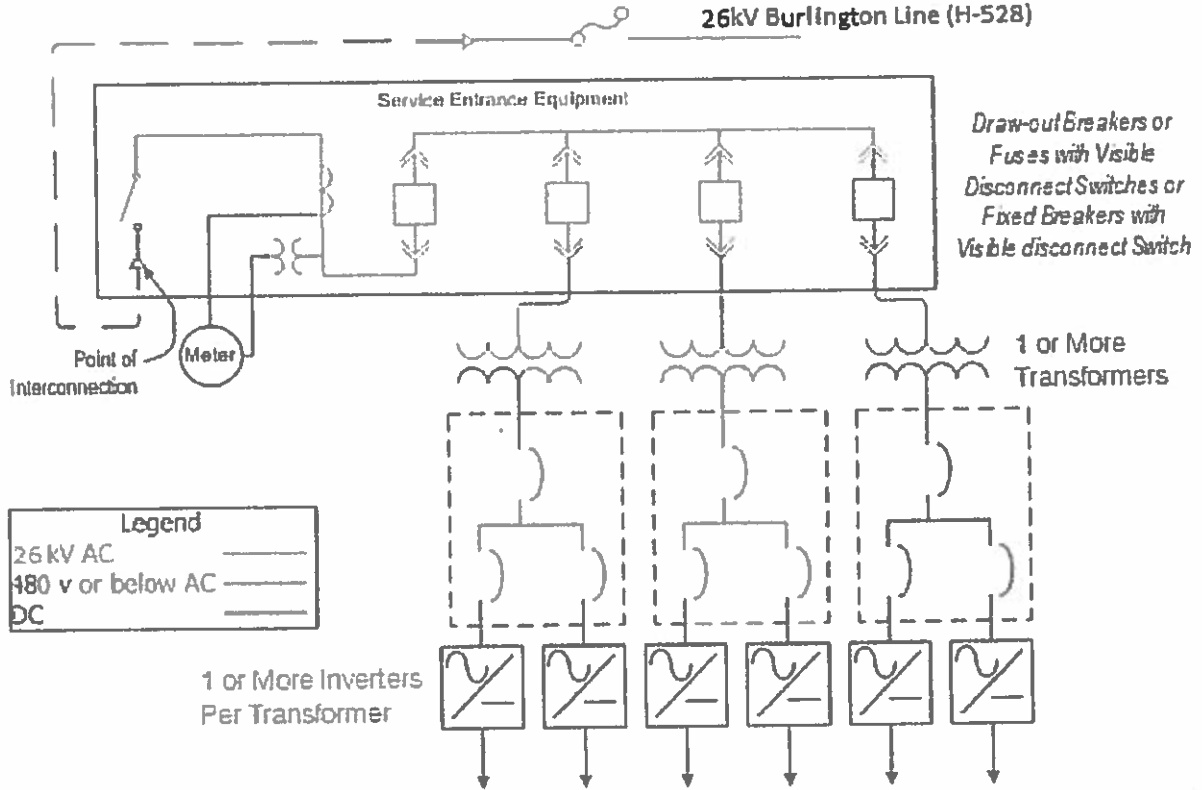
26kV Burlington Line (H-528)

Service Entrance Equipment

Draw-out Breakers or Fuses with Visible Disconnect Switches or Fixed Breakers with Visible disconnect Switch

Point of Interconnection

Meter

1 or More Transformers

Legend
26 kV AC
480 v or below AC
DC

1 or More Inverters Per Transformer